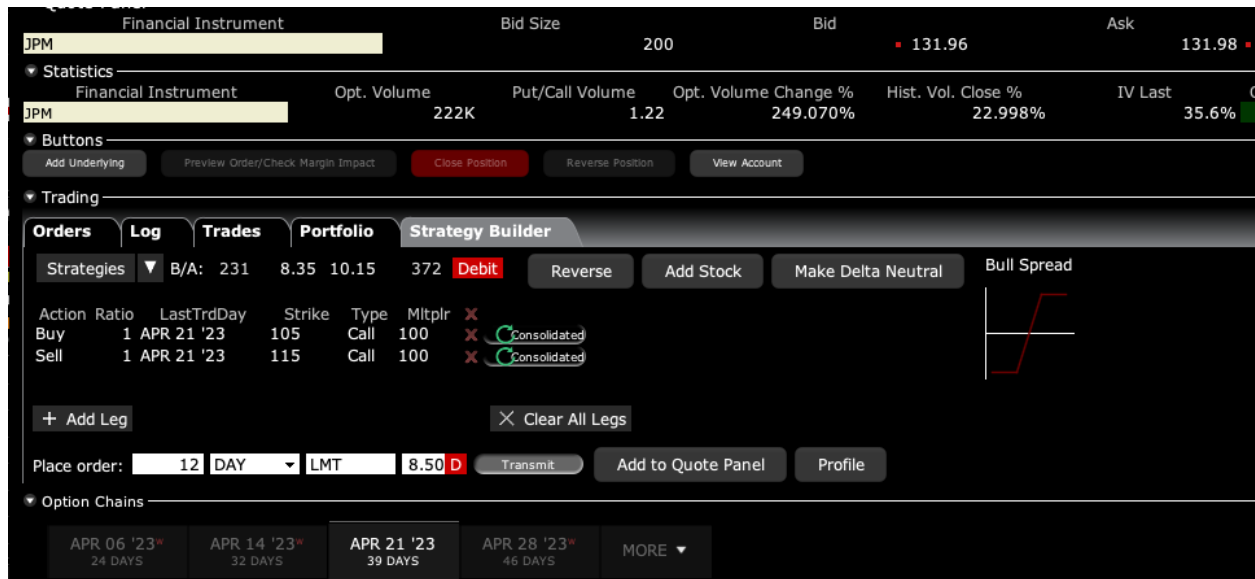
Financial Instrument | Bid Size | Bid | Ask
JPM | 200 | 131.96 | 131.98

Statistics
Financial Instrument | Opt. Volume | Put/Call Volume | Opt. Volume Change % | Hist. Vol. Close % | IV Last
JPM | 222K | 1.22 | 249.070% | 22.998% | 35.6%

Buttons
Add Underlying
Preview Order/Check Margin Impact
Close Position
Reverse Position
View Account

Trading
Orders
Log
Trades
Portfolio
Strategy Builder

Strategies B/A: 231 8.35 10.15 372 Debit
Reverse
Add Stock
Make Delta Neutral
Bull Spread

| Action | Ratio | LastTrdDay | Strike | Type | Mltplr | |
|---|---|---|---|---|---|---|
| Buy | 1 | APR 21 '23 | 105 | Call | 100 | Consolidated |
| Sell | 1 | APR 21 '23 | 115 | Call | 100 | Consolidated |

+ Add Leg
Clear All Legs

Place order: 12 DAY LMT 8.50 D Transmit
Add to Quote Panel
Profile

Option Chains
APR 06 '23 24 DAYS
APR 14 '23 32 DAYS
APR 21 '23 39 DAYS
APR 28 '23 46 DAYS
MORE